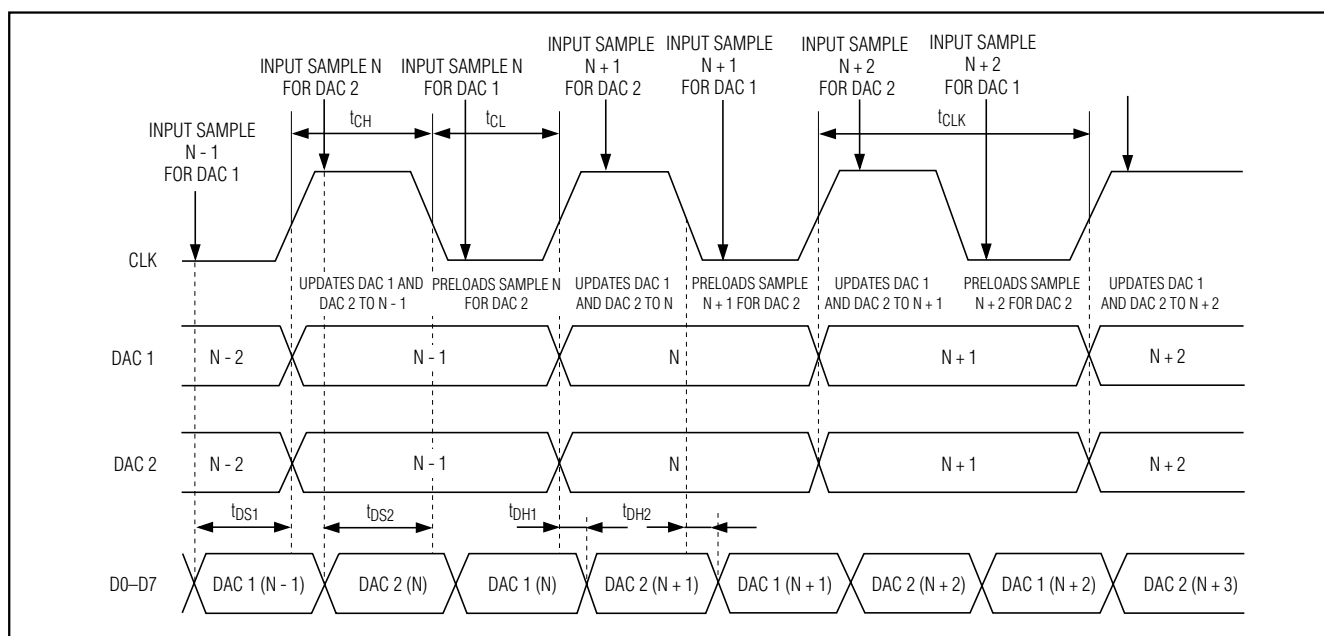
INPUT SAMPLE N FOR DAC 2

INPUT SAMPLE N FOR DAC 1

INPUT SAMPLE N + 1 FOR DAC 2

INPUT SAMPLE N + 1 FOR DAC 1

INPUT SAMPLE N + 2 FOR DAC 2

INPUT SAMPLE N + 2 FOR DAC 1

INPUT SAMPLE N - 1 FOR DAC 1

$t_{CH}$

$t_{CL}$

$t_{CLK}$

CLK

UPDATES DAC 1 AND DAC 2 TO N - 1

PRELOADS SAMPLE N FOR DAC 2

UPDATES DAC 1 AND DAC 2 TO N

PRELOADS SAMPLE N + 1 FOR DAC 2

UPDATES DAC 1 AND DAC 2 TO N + 1

PRELOADS SAMPLE N + 2 FOR DAC 2

UPDATES DAC 1 AND DAC 2 TO N + 2

DAC 1

N - 2

N - 1

N

N + 1

N + 2

DAC 2

N - 2

N - 1

N

N + 1

N + 2

$t_{DS1}$

$t_{DS2}$

$t_{DH1}$

$t_{DH2}$

D0–D7

DAC 1 (N - 1)

DAC 2 (N)

DAC 1 (N)

DAC 2 (N + 1)

DAC 1 (N + 1)

DAC 2 (N + 2)

DAC 1 (N + 2)

DAC 2 (N + 3)